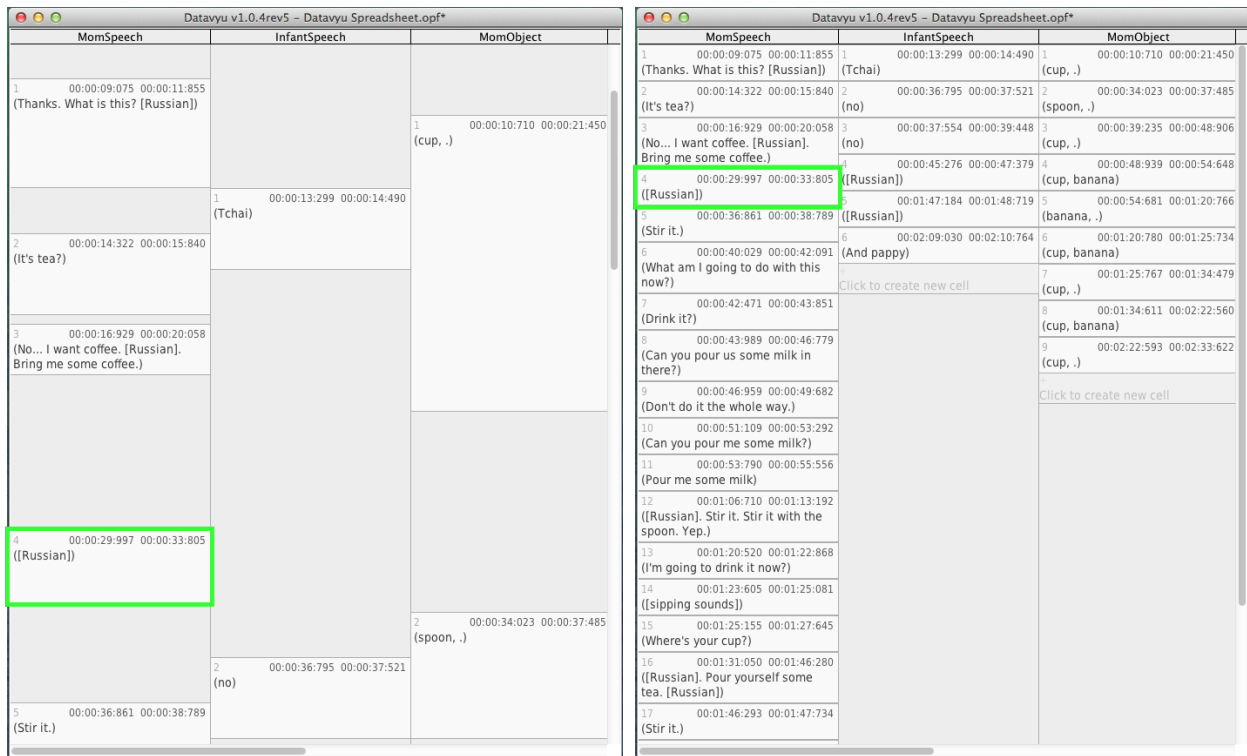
Datavyu v1.0.4rev5 – Datavyu Spreadsheet.opf*

| MomSpeech | InfantSpeech | MomObject |
|---|---|---|
| 1 00:00:09:075 00:00:11:855 (Thanks. What is this? [Russian]) | | |
| | | 1 00:00:10:710 00:00:21:450 (cup, .) |
| | 1 00:00:13:299 00:00:14:490 (Tchai) | |
| 2 00:00:14:322 00:00:15:840 (It's tea?) | | |
| 3 00:00:16:929 00:00:20:058 (No... I want coffee. [Russian]. Bring me some coffee.) | | |
| 4 00:00:29:997 00:00:33:805 ([Russian]) | | |
| | | 2 00:00:34:023 00:00:37:485 (spoon, .) |
| | 2 00:00:36:795 00:00:37:521 (no) | |
| 5 00:00:36:861 00:00:38:789 (Stir it.) | | |

Datavyu v1.0.4rev5 – Datavyu Spreadsheet.opf*

| MomSpeech | InfantSpeech | MomObject |
|---|---|---|
| 1 00:00:09:075 00:00:11:855 (Thanks. What is this? [Russian]) | 1 00:00:13:299 00:00:14:490 (Tchai) | 1 00:00:10:710 00:00:21:450 (cup, .) |
| 2 00:00:14:322 00:00:15:840 (It's tea?) | 2 00:00:36:795 00:00:37:521 (no) | 2 00:00:34:023 00:00:37:485 (spoon, .) |
| 3 00:00:16:929 00:00:20:058 (No... I want coffee. [Russian]. Bring me some coffee.) | 3 00:00:37:554 00:00:39:448 (no) | 3 00:00:39:235 00:00:48:906 (cup, .) |
| 4 00:00:29:997 00:00:33:805 ([Russian]) | 4 00:00:45:276 00:00:47:379 ([Russian]) | 4 00:00:48:939 00:00:54:648 (cup, banana) |
| 5 00:00:36:861 00:00:38:789 (Stir it.) | 5 00:01:47:184 00:01:48:719 ([Russian]) | 5 00:00:54:681 00:01:20:766 (banana, .) |
| 6 00:00:40:029 00:00:42:091 (What am I going to do with this now?) | 6 00:02:09:030 00:02:10:764 (And pappy) | 6 00:01:20:780 00:01:25:734 (cup, banana) |
| 7 00:00:42:471 00:00:43:851 (Drink it?) | Click to create new cell | 7 00:01:25:767 00:01:34:479 (cup, .) |
| 8 00:00:43:989 00:00:46:779 (Can you pour us some milk in there?) | | 8 00:01:34:611 00:02:22:560 (cup, banana) |
| 9 00:00:46:959 00:00:49:682 (Don't do it the whole way.) | | 9 00:02:22:593 00:02:33:622 (cup, .) |
| 10 00:00:51:109 00:00:53:292 (Can you pour me some milk?) | | Click to create new cell |
| 11 00:00:53:790 00:00:55:556 (Pour me some milk) | | |
| 12 00:01:06:710 00:01:13:192 ([Russian]. Stir it. Stir it with the spoon. Yep.) | | |
| 13 00:01:20:520 00:01:22:868 (I'm going to drink it now?) | | |
| 14 00:01:23:605 00:01:25:081 ([sipping sounds]) | | |
| 15 00:01:25:155 00:01:27:645 (Where's your cup?) | | |
| 16 00:01:31:050 00:01:46:280 ([Russian]. Pour yourself some tea. [Russian]) | | |
| 17 00:01:46:293 00:01:47:734 (Stir it.) | | |